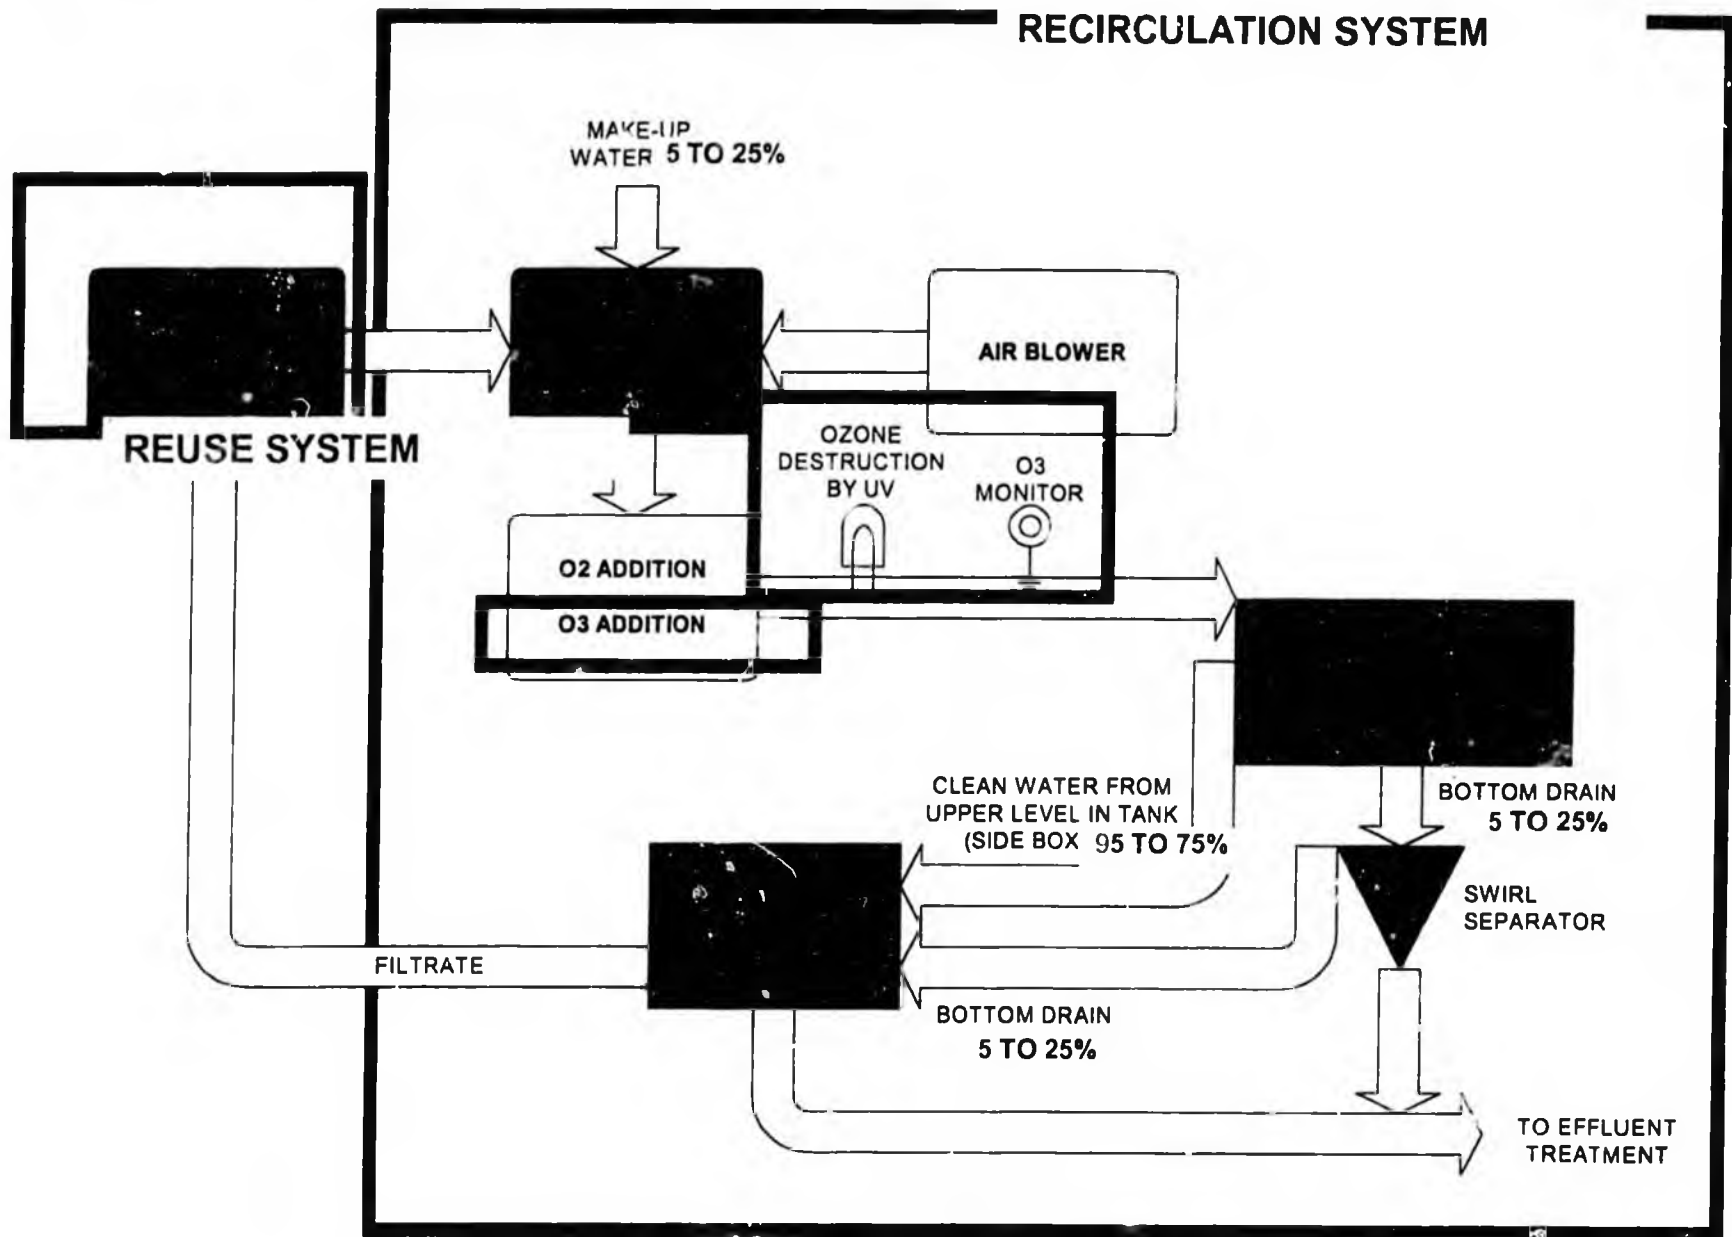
RECIRCULATION SYSTEM

MAKE-UP WATER 5 TO 25%

AIR BLOWER

REUSE SYSTEM

OZONE DESTRUCTION BY UV

O3 MONITOR

O2 ADDITION

O3 ADDITION

CLEAN WATER FROM UPPER LEVEL IN TANK (SIDE BOX 95 TO 75%

BOTTOM DRAIN 5 TO 25%

SWIRL SEPARATOR

FILTRATE

BOTTOM DRAIN 5 TO 25%

TO EFFLUENT TREATMENT